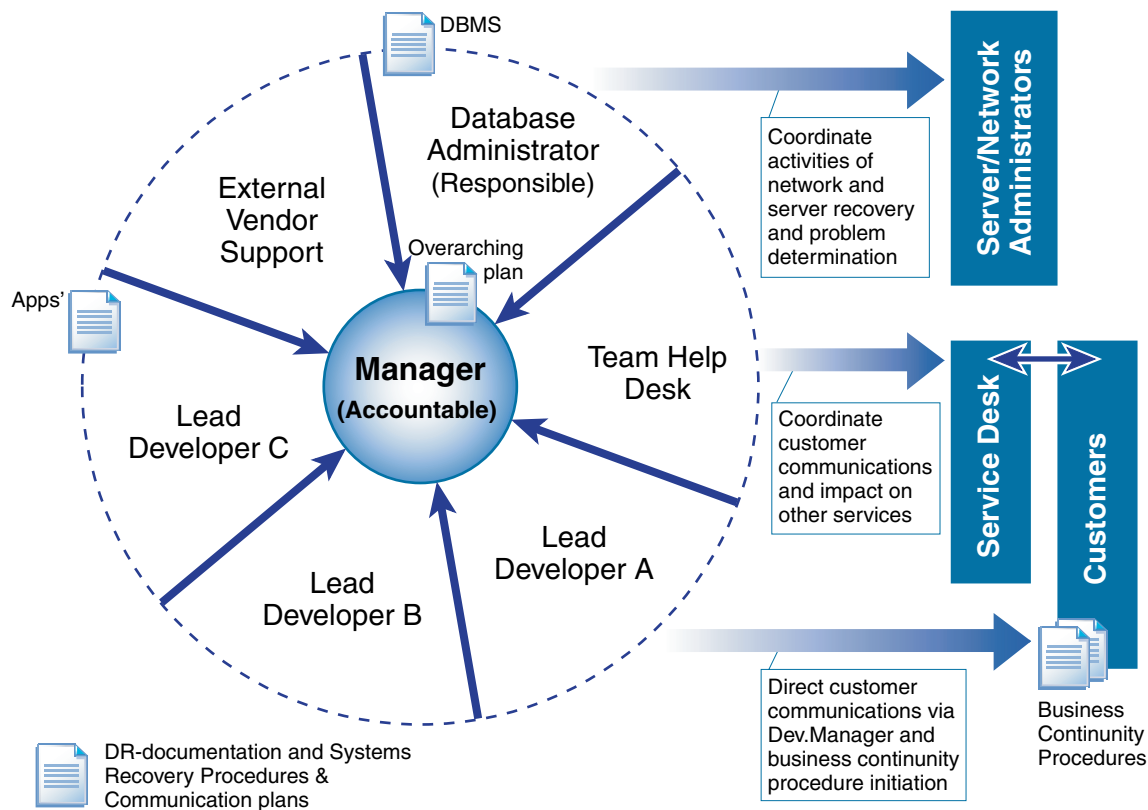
DBMS

Database Administrator (Responsible)

External Vendor Support

Overarching plan

Apps'

Manager (Accountable)

Team Help Desk

Lead Developer C

Lead Developer A

Lead Developer B

Coordinate activities of network and server recovery and problem determination

Server/Network Administrators

Coordinate customer communications and impact on other services

Service Desk

Customers

Direct customer communications via Dev.Manager and business continuity procedure initiation

Business Continuity Procedures

DR-documentation and Systems Recovery Procedures & Communication plans